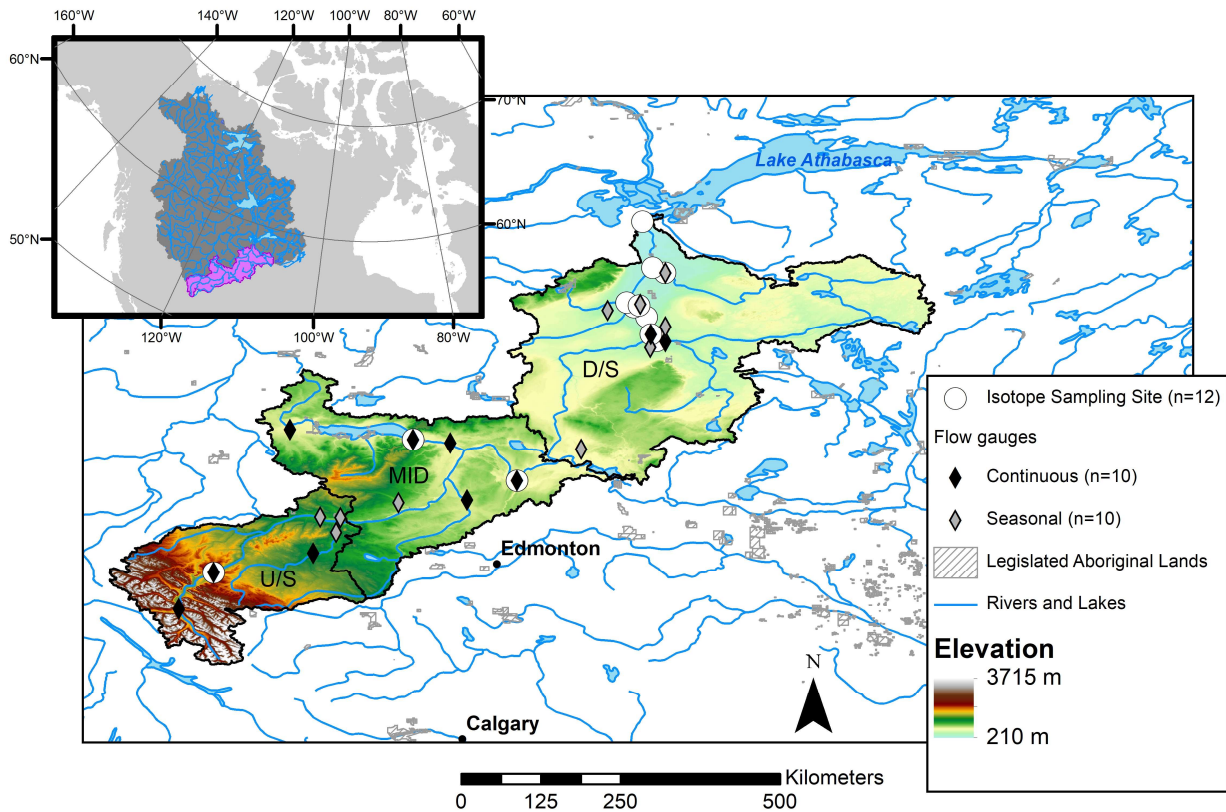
160°W 140°W 120°W 100°W 80°W 60°W

60°N

50°N

120°W 100°W 80°W

70°N

60°N

Lake Athabasca

D/S

MID

U/S

Edmonton

Calgary

Isotope Sampling Site (n=12)

Flow gauges

Continuous (n=10)

Seasonal (n=10)

Legislated Aboriginal Lands

Rivers and Lakes

Elevation

3715 m

210 m

N

Kilometers

0 125 250 500